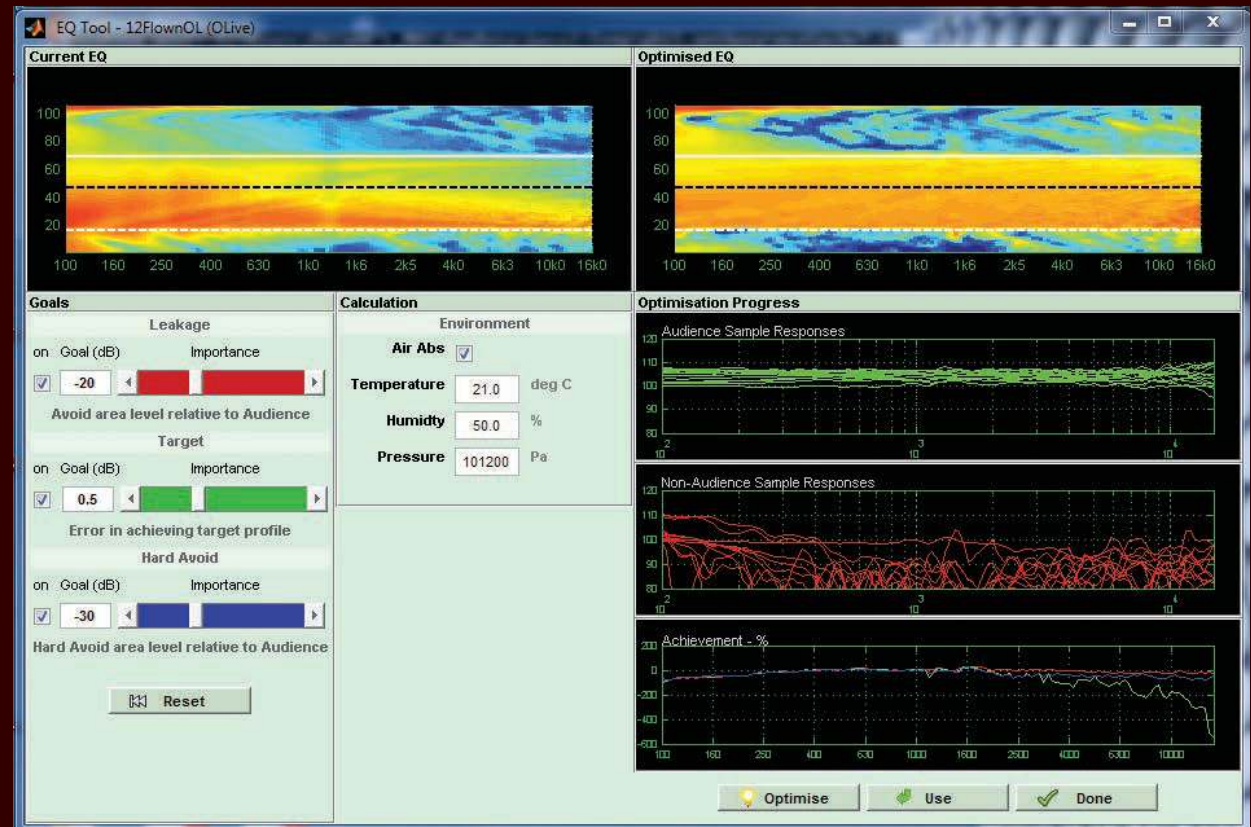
EQ Tool - 12FlownOL (OLive)

Current EQ

100
80
60
40
20
100 160 250 400 630 1k0 1k6 2k5 4k0 6k3 10k0 16k0

Optimised EQ

100
80
60
40
20
100 160 250 400 630 1k0 1k6 2k5 4k0 6k3 10k0 16k0

Goals

Leakage
on Goal (dB) Importance
-20
Avoid area level relative to Audience

Target
on Goal (dB) Importance
0.5
Error in achieving target profile

Hard Avoid
on Goal (dB) Importance
-30
Hard Avoid area level relative to Audience

Reset

Calculation

Environment
Air Abs
Temperature 21.0 deg C
Humdity 50.0 %
Pressure 101200 Pa

Optimisation Progress

Audience Sample Responses
120
110
100
90
80
$10^2$ $10^3$ $10^4$

Non-Audience Sample Responses
120
110
100
90
80
$10^2$ $10^3$ $10^4$

Achievement - %
200
0
-200
-400
-600
100 160 250 400 630 1000 1600 2500 4000 6300 10000

Optimise
Use
Done